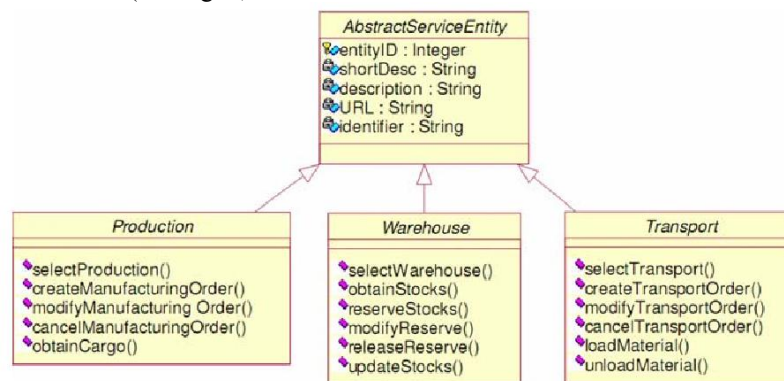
AbstractServiceEntity
entityID : Integer
shortDesc : String
description : String
URL : String
identifier : String

Production
selectProduction()
createManufacturingOrder()
modifyManufacturing Order()
cancelManufacturingOrder()
obtainCargo()

Warehouse
selectWarehouse()
obtainStocks()
reserveStocks()
modifyReserve()
releaseReserve()
updateStocks()

Transport
selectTransport()
createTransportOrder()
modifyTransportOrder()
cancelTransportOrder()
loadMaterial()
unloadMaterial()